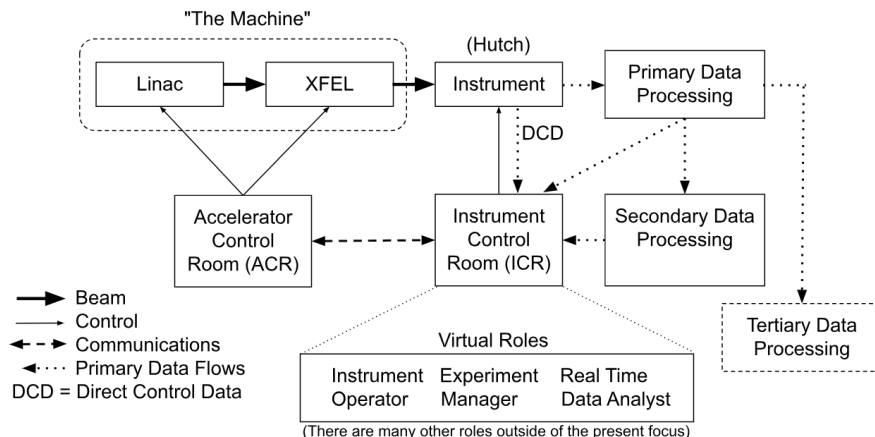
"The Machine"

Linac

XFEL

(Hutch)

Instrument

Primary Data Processing

DCD

Accelerator Control Room (ACR)

Instrument Control Room (ICR)

Secondary Data Processing

Beam
Control
Communications
Primary Data Flows
DCD = Direct Control Data

Tertiary Data Processing

Virtual Roles

Instrument Operator

Experiment Manager

Real Time Data Analyst

(There are many other roles outside of the present focus)